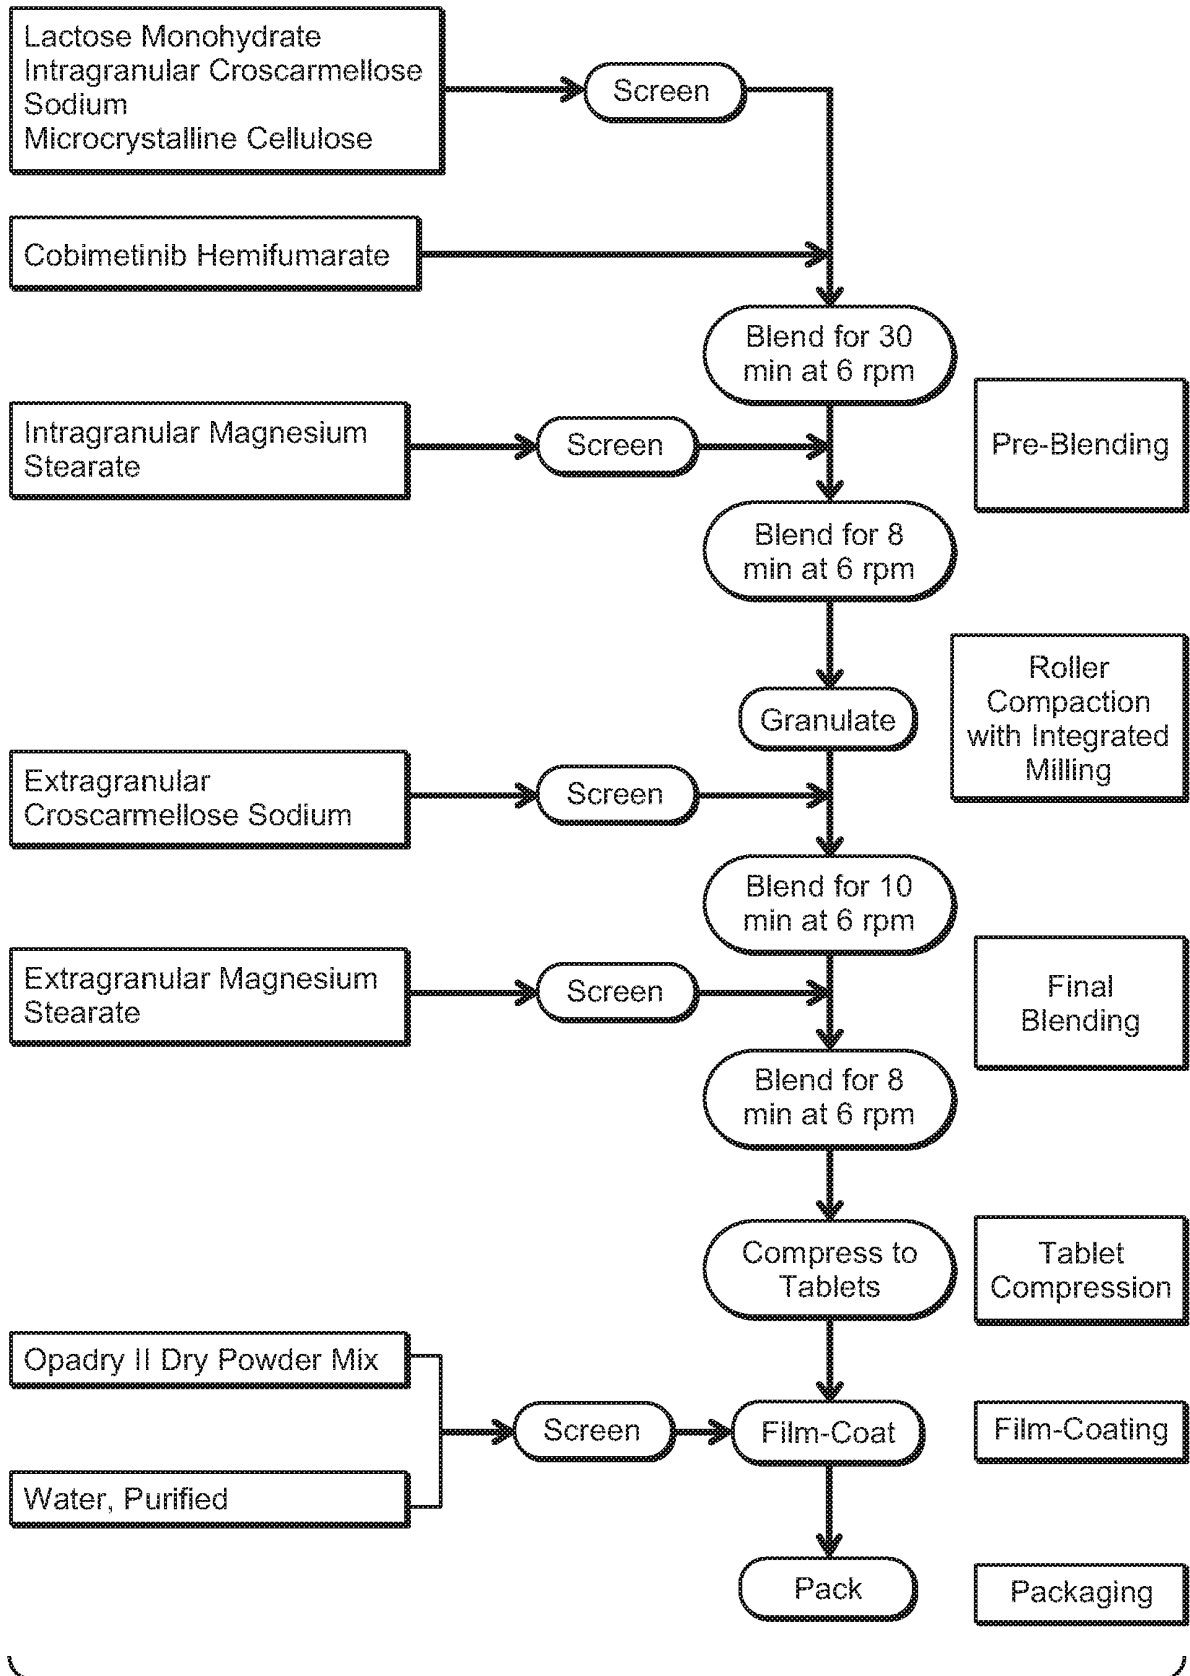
Lactose Monohydrate
Intragranular Croscarmellose Sodium
Microcrystalline Cellulose

Screen

Cobimetinib Hemifumarate

Blend for 30 min at 6 rpm

Intragranular Magnesium Stearate

Screen

Pre-Blending

Blend for 8 min at 6 rpm

Granulate

Roller Compaction with Integrated Milling

Extragranular Croscarmellose Sodium

Screen

Blend for 10 min at 6 rpm

Extragranular Magnesium Stearate

Screen

Final Blending

Blend for 8 min at 6 rpm

Compress to Tablets

Tablet Compression

Opadry II Dry Powder Mix

Water, Purified

Screen

Film-Coat

Film-Coating

Pack

Packaging